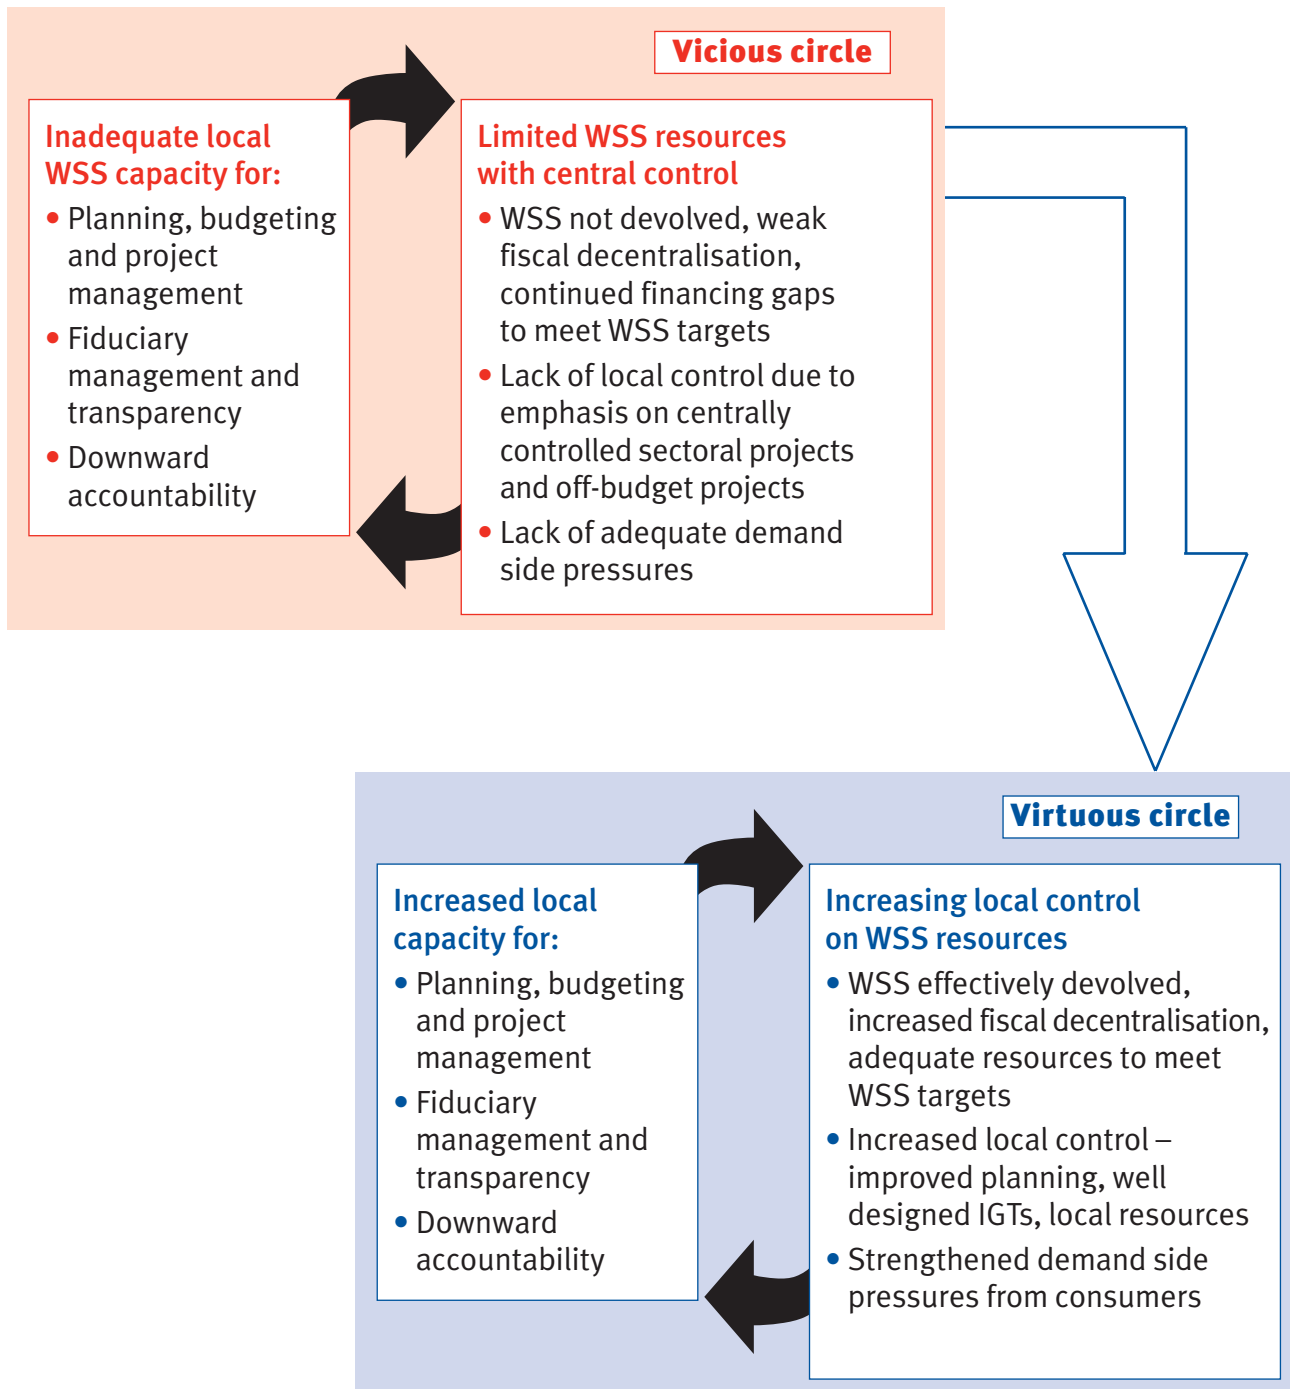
Vicious circle

Inadequate local WSS capacity for:

- Planning, budgeting and project management
- Fiduciary management and transparency
- Downward accountability

Limited WSS resources with central control

- WSS not devolved, weak fiscal decentralisation, continued financing gaps to meet WSS targets
- Lack of local control due to emphasis on centrally controlled sectoral projects and off-budget projects
- Lack of adequate demand side pressures

Virtuous circle

Increased local capacity for:

- Planning, budgeting and project management
- Fiduciary management and transparency
- Downward accountability

Increasing local control on WSS resources

- WSS effectively devolved, increased fiscal decentralisation, adequate resources to meet WSS targets
- Increased local control – improved planning, well designed IGTs, local resources
- Strengthened demand side pressures from consumers